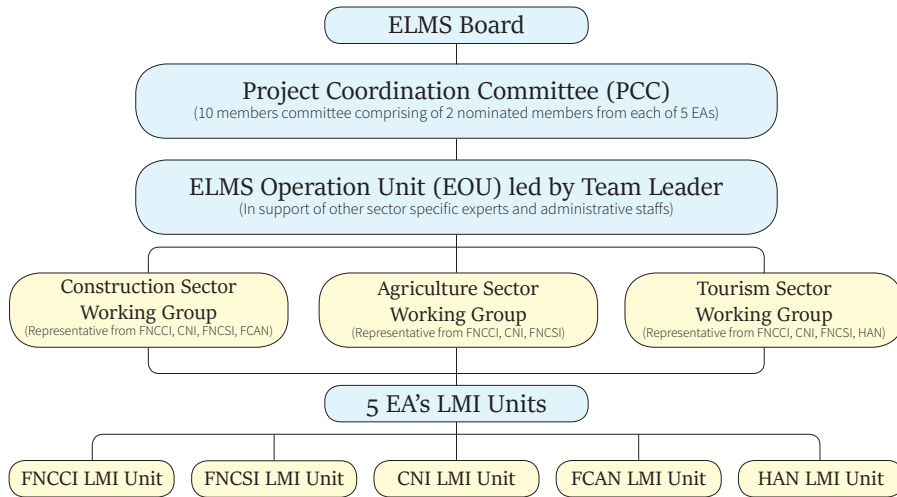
ELMS Board

Project Coordination Committee (PCC)
(10 members committee comprising of 2 nominated members from each of 5 EAs)

ELMS Operation Unit (EOU) led by Team Leader
(In support of other sector specific experts and administrative staffs)

Construction Sector Working Group
(Representative from FNCCI, CNI, FNCSI, FCAN)

Agriculture Sector Working Group
(Representative from FNCCI, CNI, FNCSI)

Tourism Sector Working Group
(Representative from FNCCI, CNI, FNCSI, HAN)

5 EA's LMI Units

FNCCI LMI Unit

FNCSI LMI Unit

CNI LMI Unit

FCAN LMI Unit

HAN LMI Unit